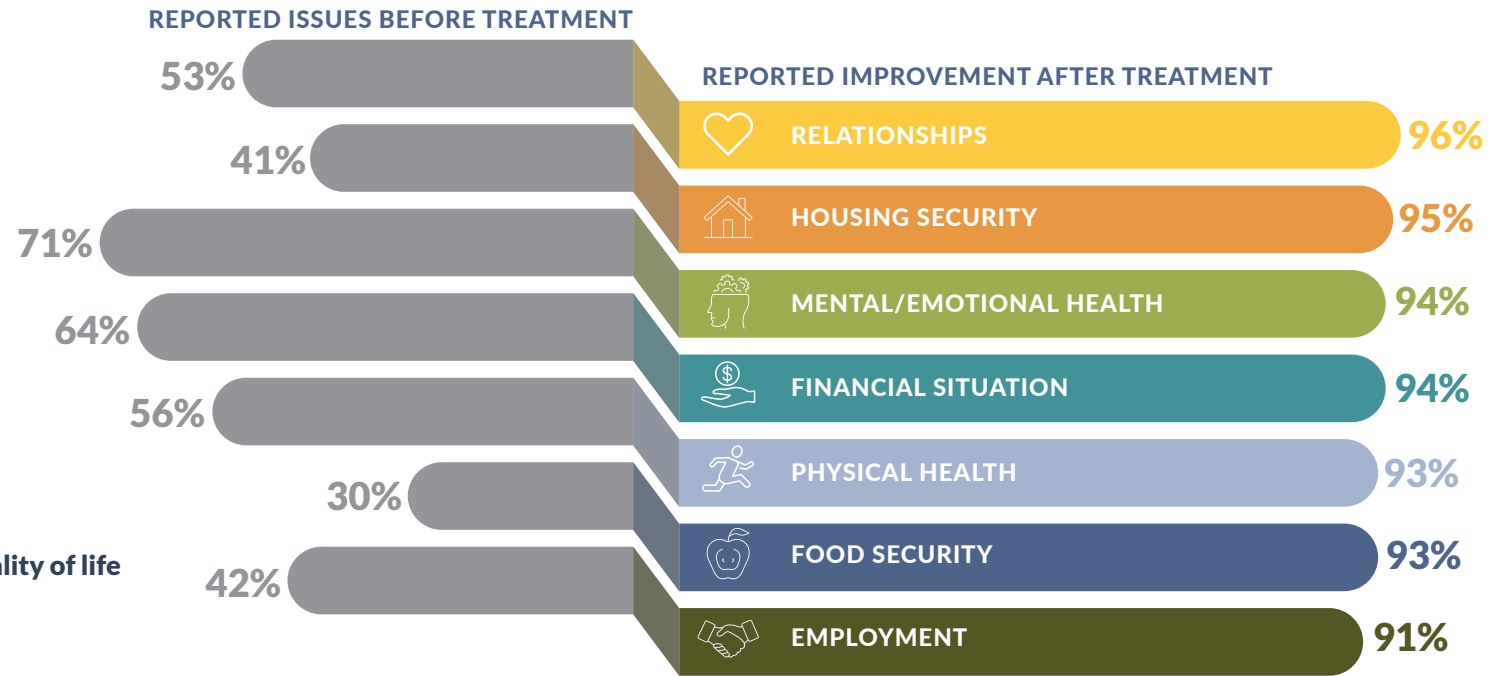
REPORTED ISSUES BEFORE TREATMENT

REPORTED IMPROVEMENT AFTER TREATMENT

53%

RELATIONSHIPS 96%

41%

HOUSING SECURITY 95%

71%

MENTAL/EMOTIONAL HEALTH 94%

64%

FINANCIAL SITUATION 94%

56%

PHYSICAL HEALTH 93%

30%

FOOD SECURITY 93%

lity of life

42%

EMPLOYMENT 91%